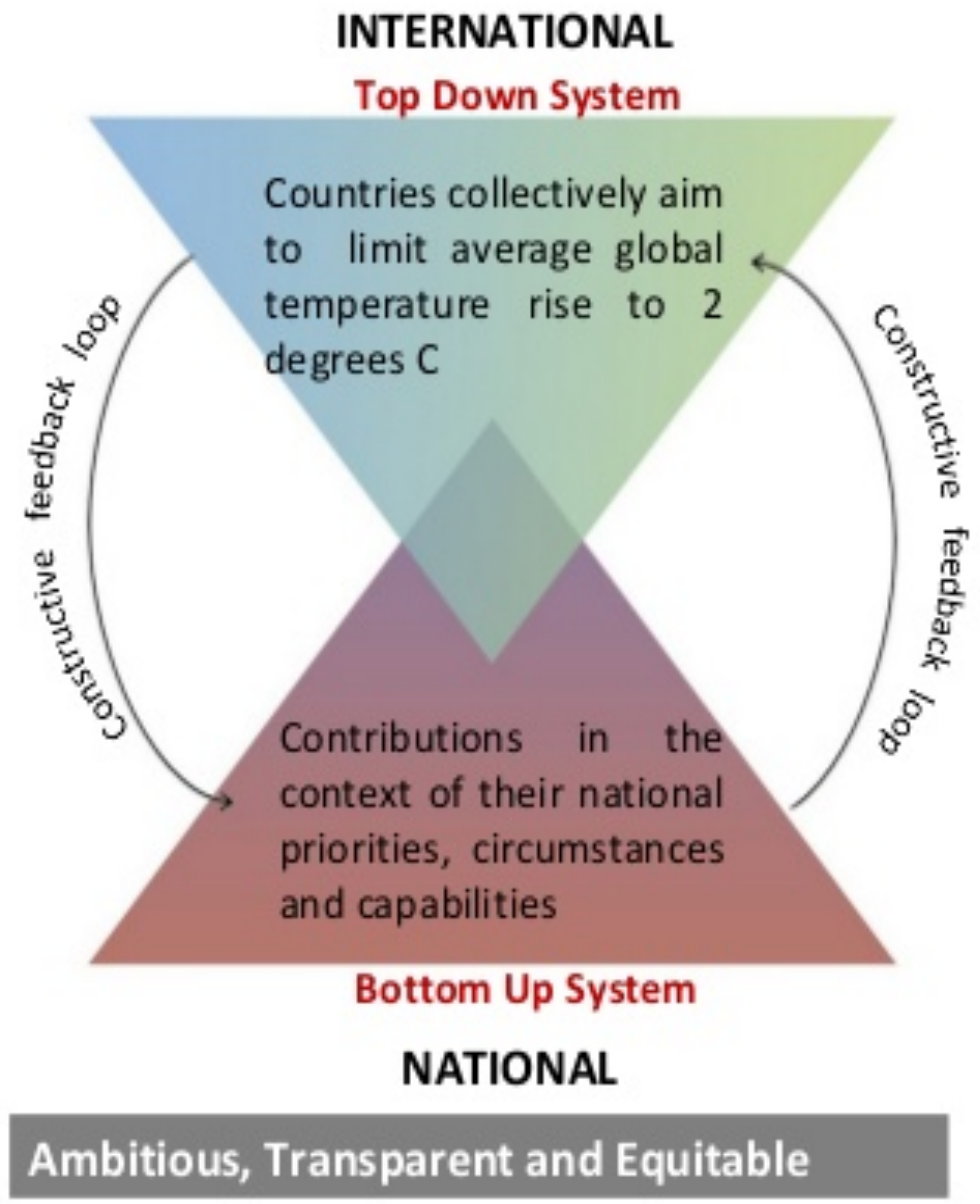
INTERNATIONAL

Top Down System

Countries collectively aim to limit average global temperature rise to 2 degrees C

Constructive feedback loop

Constructive feedback loop

Contributions in the context of their national priorities, circumstances and capabilities

Bottom Up System

NATIONAL

Ambitious, Transparent and Equitable